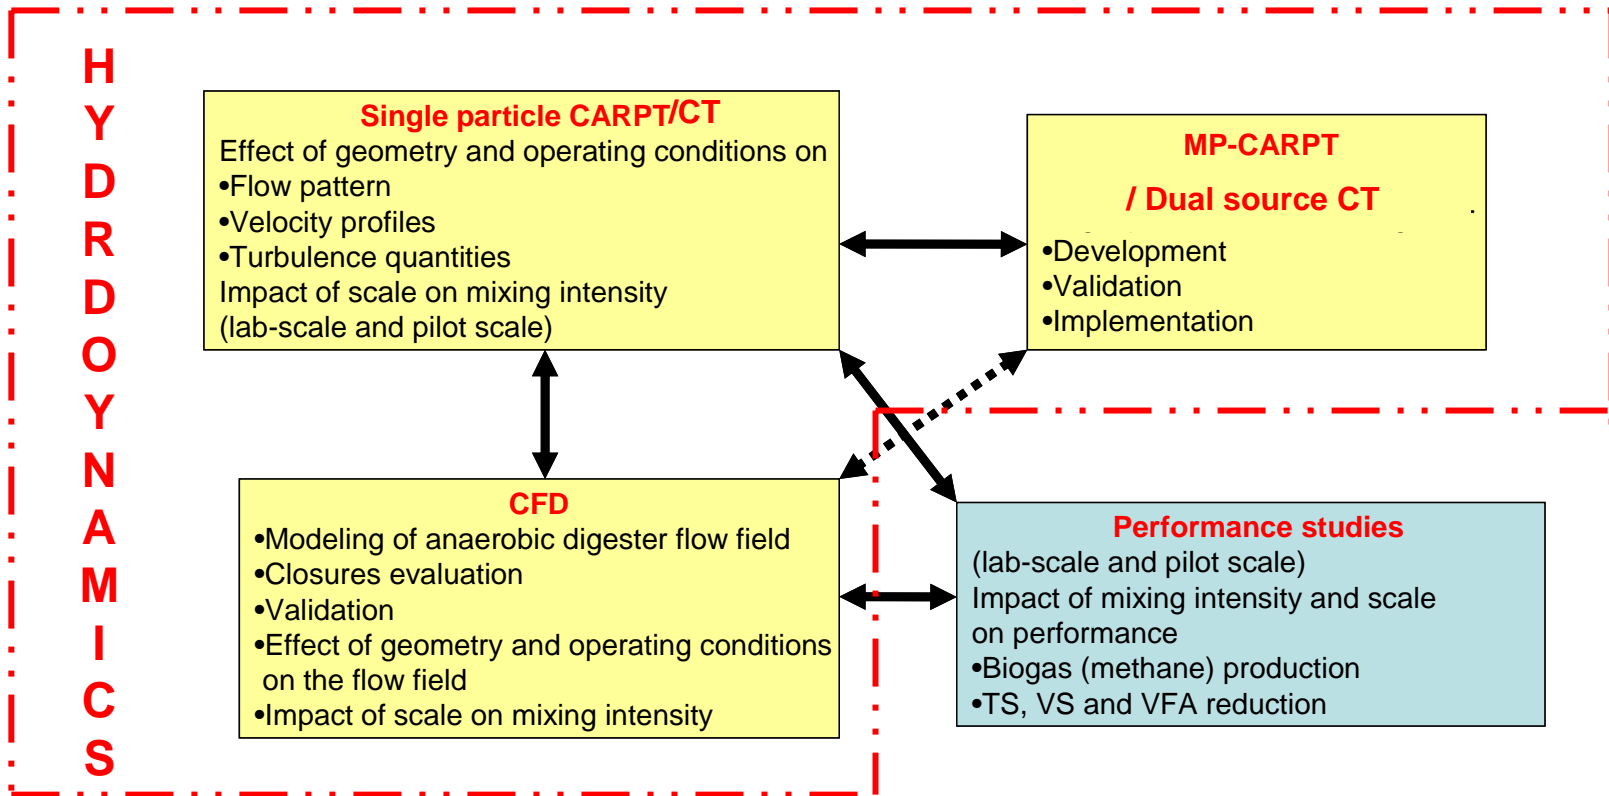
H
Y
D
R
D
O
Y
N
A
M
I
C
S

Single particle CARPT/CT
Effect of geometry and operating conditions on
•Flow pattern
•Velocity profiles
•Turbulence quantities
Impact of scale on mixing intensity
(lab-scale and pilot scale)

MP-CARPT
/ Dual source CT
•Development
•Validation
•Implementation

CFD
•Modeling of anaerobic digester flow field
•Closures evaluation
•Validation
•Effect of geometry and operating conditions on the flow field
•Impact of scale on mixing intensity

Performance studies
(lab-scale and pilot scale)
Impact of mixing intensity and scale on performance
•Biogas (methane) production
•TS, VS and VFA reduction